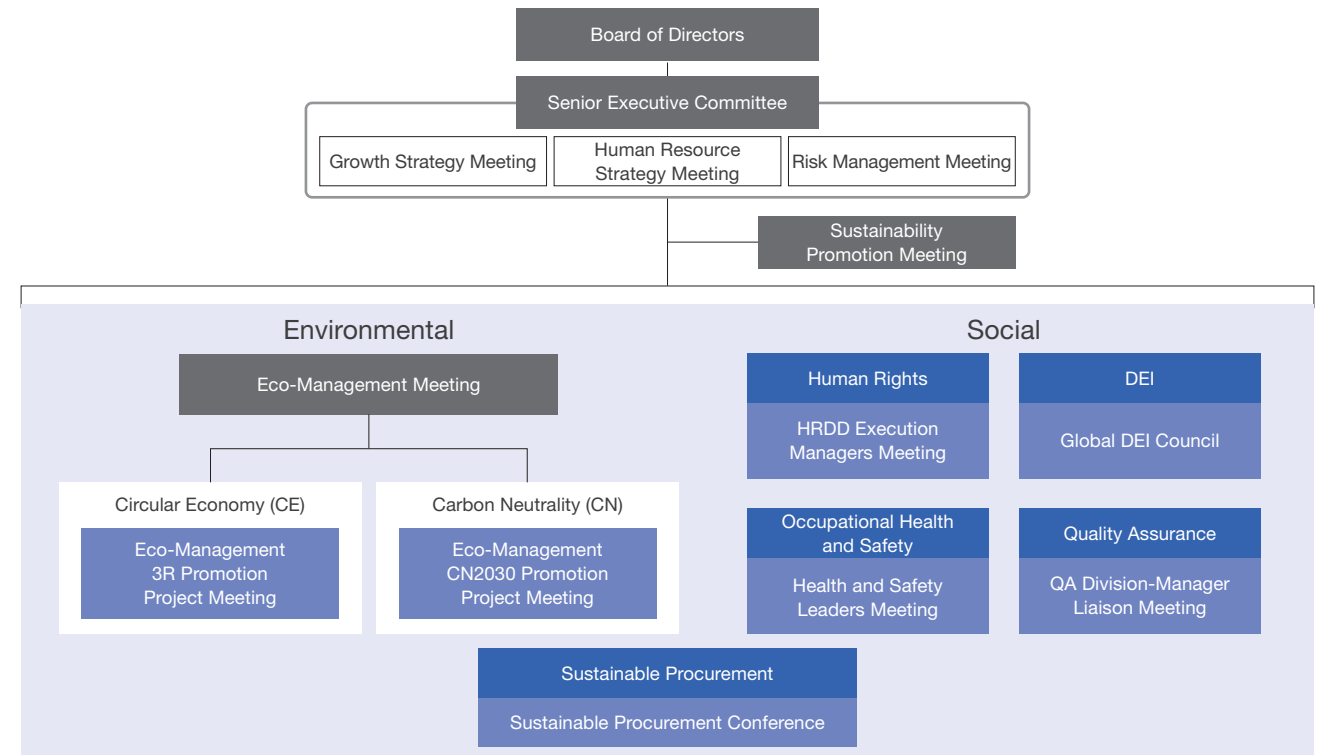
Board of Directors

Senior Executive Committee

Growth Strategy Meeting

Human Resource Strategy Meeting

Risk Management Meeting

Sustainability Promotion Meeting

Environmental

Eco-Management Meeting

Circular Economy (CE)

Eco-Management 3R Promotion Project Meeting

Carbon Neutrality (CN)

Eco-Management CN2030 Promotion Project Meeting

Social

Human Rights

HRDD Execution Managers Meeting

DEI

Global DEI Council

Occupational Health and Safety

Health and Safety Leaders Meeting

Quality Assurance

QA Division-Manager Liaison Meeting

Sustainable Procurement

Sustainable Procurement Conference